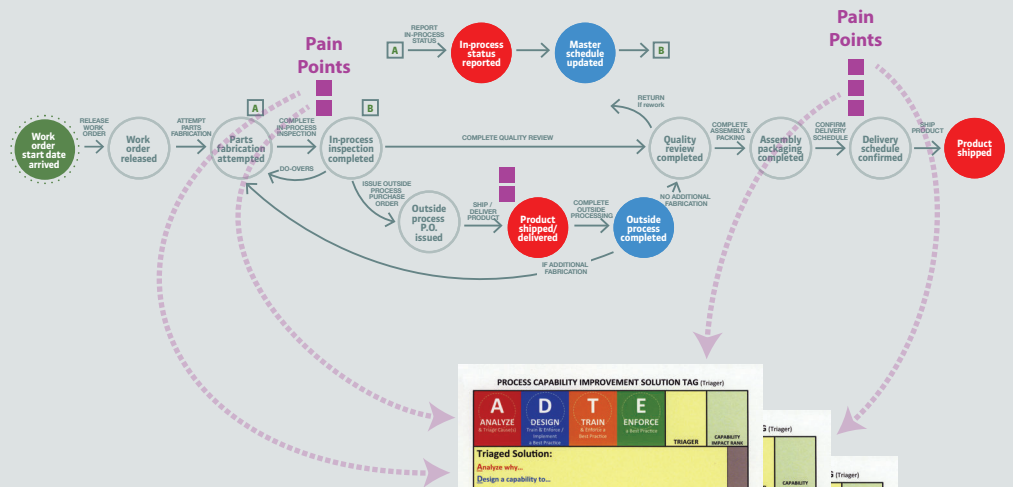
Pain Points

Pain Points

A

REPORT IN-PROCESS STATUS

In-process status reported

Master schedule updated

B

Work order start date arrived

RELEASE WORK ORDER

Work order released

ATTEMPT PARTS FABRICATION

A

Parts fabrication attempted

COMPLETE IN-PROCESS INSPECTION

B

In-process inspection completed

DO-OVERS

COMPLETE QUALITY REVIEW

RETURN If rework

Quality review completed

COMPLETE ASSEMBLY & PACKING

Assembly packaging completed

CONFIRM DELIVERY SCHEDULE

Delivery schedule confirmed

SHIP PRODUCT

Product shipped

ISSUE OUTSIDE PROCESS PURCHASE ORDER

Outside process P.O. issued

SHIP / DELIVER PRODUCT

Product shipped/ delivered

COMPLETE OUTSIDE PROCESSING

Outside process completed

NO ADDITIONAL FABRICATION

IF ADDITIONAL FABRICATION

PROCESS CAPABILITY IMPROVEMENT SOLUTION TAG (Triager)

| A ANALYZE & Triage Cause(s) | D DESIGN Train & Enforce / Implement a Best Practice | T TRAIN & Enforce a Best Practice | E ENFORCE a Best Practice | TRIAGER | CAPABILITY IMPACT RANK |
|---|---|---|---|---|---|

Triaged Solution:
Analyze why...
Design a capability to...

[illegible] (Triager)

CAPABILITY

(Triager)